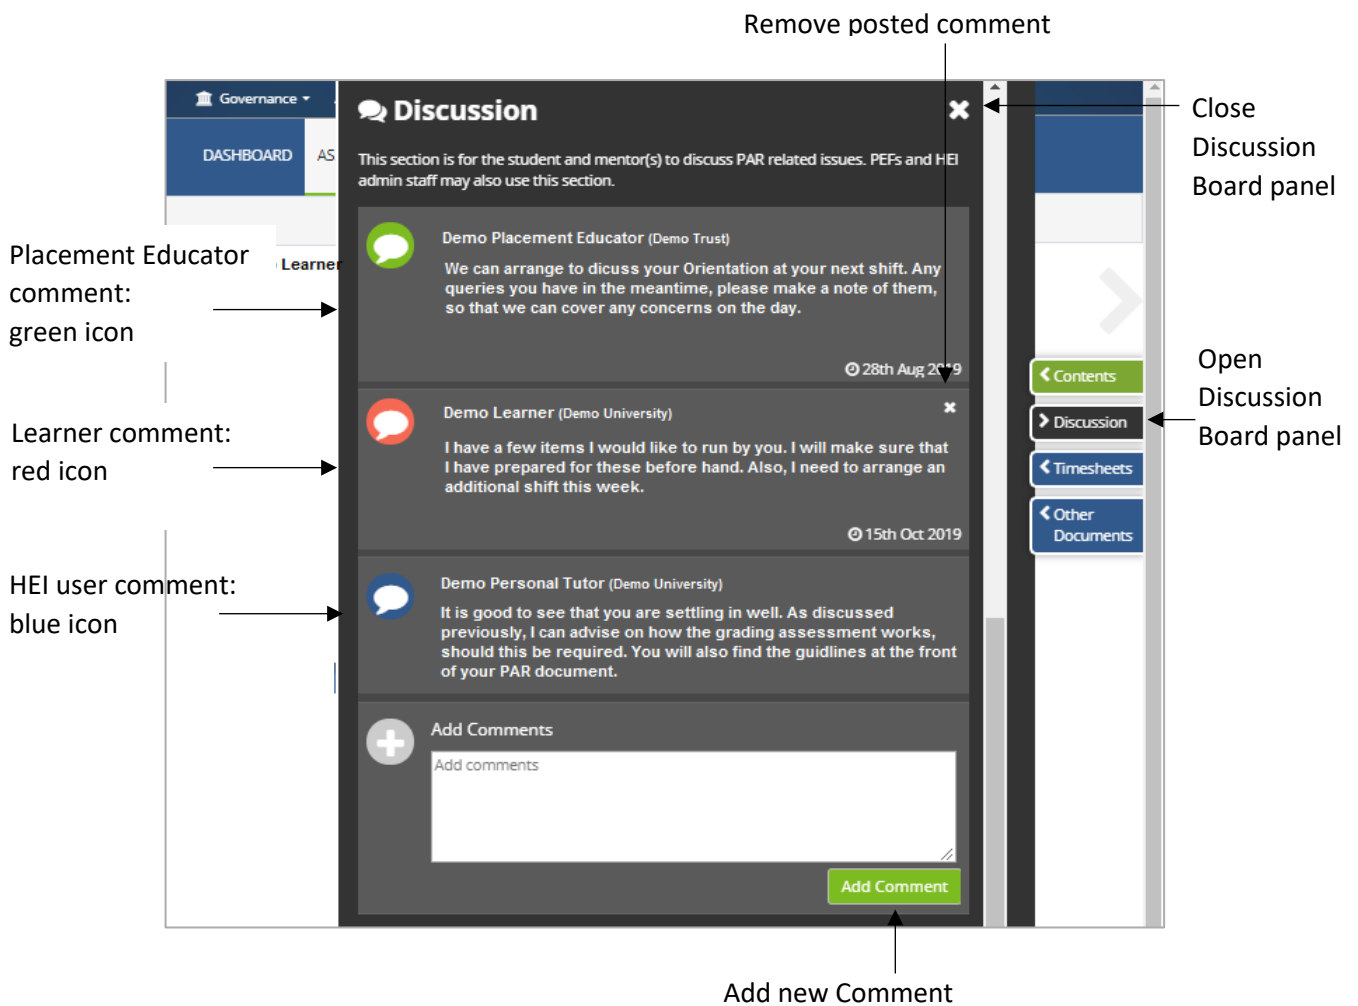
Remove posted comment

Governance ▾

DASHBOARD AS

Discussion

This section is for the student and mentor(s) to discuss PAR related issues. PEFs and HEI admin staff may also use this section.

Close Discussion Board panel

Placement Educator comment: green icon

Learner

Demo Placement Educator (Demo Trust)

We can arrange to dicuss your Orientation at your next shift. Any queries you have in the meantime, please make a note of them, so that we can cover any concerns on the day.

28th Aug 2019

Contents

Open Discussion Board panel

Discussion

Learner comment: red icon

Demo Learner (Demo University)

I have a few items I would like to run by you. I will make sure that I have prepared for these before hand. Also, I need to arrange an additional shift this week.

15th Oct 2019

Timesheets

Other Documents

HEI user comment: blue icon

Demo Personal Tutor (Demo University)

It is good to see that you are settling in well. As discussed previously, I can advise on how the grading assessment works, should this be required. You will also find the guidlines at the front of your PAR document.

Add Comments

Add comments

Add Comment

Add new Comment